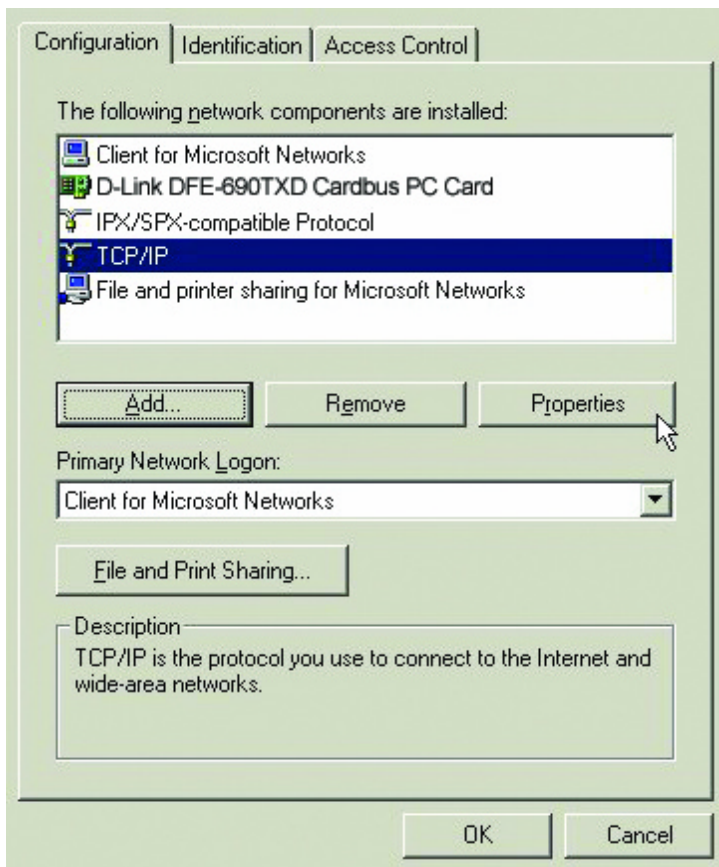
Configuration | Identification | Access Control

The following network components are installed:

Client for Microsoft Networks
D-Link DFE-690TXD Cardbus PC Card
IPX/SPX-compatible Protocol
TCP/IP
File and printer sharing for Microsoft Networks

Add... | Remove | Properties

Primary Network Logon:
Client for Microsoft Networks

File and Print Sharing...

Description
TCP/IP is the protocol you use to connect to the Internet and wide-area networks.

OK | Cancel